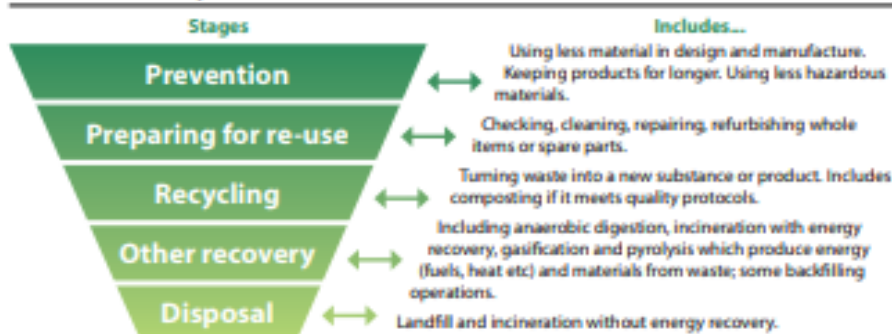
Stages

Includes...

Prevention

Using less material in design and manufacture. Keeping products for longer. Using less hazardous materials.

Preparing for re-use

Checking, cleaning, repairing, refurbishing whole items or spare parts.

Recycling

Turning waste into a new substance or product. Includes composting if it meets quality protocols.

Other recovery

Including anaerobic digestion, incineration with energy recovery, gasification and pyrolysis which produce energy (fuels, heat etc) and materials from waste; some backfilling operations.

Disposal

Landfill and incineration without energy recovery.